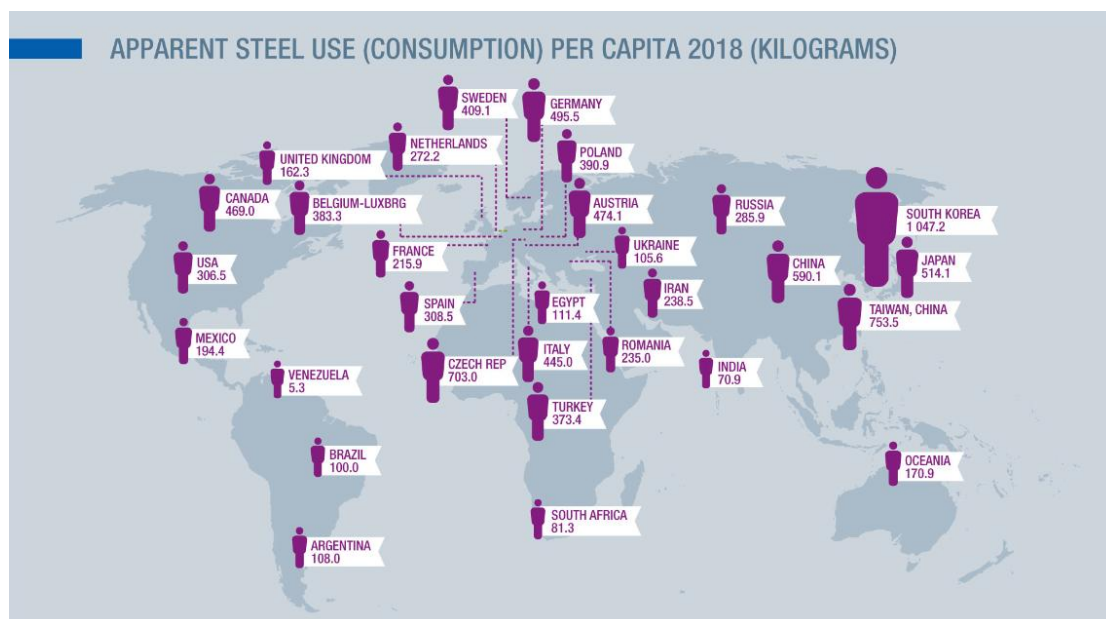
APPARENT STEEL USE (CONSUMPTION) PER CAPITA 2018 (KILOGRAMS)

SWEDEN
409.1

GERMANY
495.5

NETHERLANDS
272.2

POLAND
390.9

UNITED KINGDOM
162.3

CANADA
469.0

BELGIUM-LUXBRG
383.3

AUSTRIA
474.1

RUSSIA
285.9

SOUTH KOREA
1 047.2

FRANCE
215.9

UKRAINE
105.6

USA
306.5

CHINA
590.1

JAPAN
514.1

IRAN
238.5

SPAIN
308.5

EGYPT
111.4

TAIWAN, CHINA
753.5

MEXICO
194.4

CZECH REP
703.0

ITALY
445.0

ROMANIA
235.0

INDIA
70.9

VENEZUELA
5.3

TURKEY
373.4

BRAZIL
100.0

OCEANIA
170.9

SOUTH AFRICA
81.3

ARGENTINA
108.0